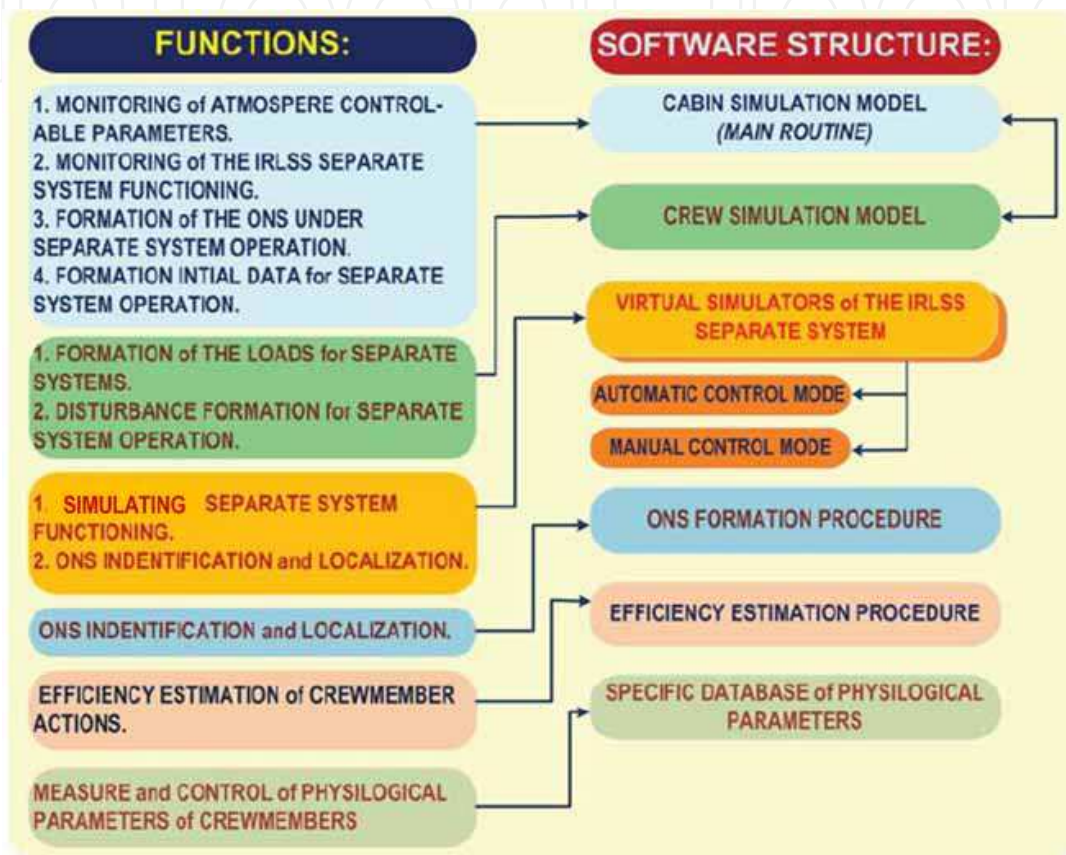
FUNCTIONS:

1. MONITORING of ATMOSPERE CONTROLABLE PARAMETERS.
2. MONITORING of THE IRLSS SEPARATE SYSTEM FUNCTIONING.
3. FORMATION of THE ONS UNDER SEPARATE SYSTEM OPERATION.
4. FORMATION INTIAL DATA for SEPARATE SYSTEM OPERATION.

1. FORMATION of THE LOADS for SEPARATE SYSTEMS.
2. DISTURBANCE FORMATION for SEPARATE SYSTEM OPERATION.

1. SIMULATING SEPARATE SYSTEM FUNCTIONING.
2. ONS INDENTIFICATION and LOCALIZATION.

ONS INDENTIFICATION and LOCALIZATION.

EFFICIENCY ESTIMATION of CREWMEMBER ACTIONS.

MEASURE and CONTROL of PHYSILOGICAL PARAMETERS of CREWMEMBERS

SOFTWARE STRUCTURE:

CABIN SIMULATION MODEL
(MAIN ROUTINE)

CREW SIMULATION MODEL

VIRTUAL SIMULATORS of THE IRLSS SEPARATE SYSTEM

AUTOMATIC CONTROL MODE

MANUAL CONTROL MODE

ONS FORMATION PROCEDURE

EFFICIENCY ESTIMATION PROCEDURE

SPECIFIC DATABASE of PHYSILOGICAL PARAMETERS